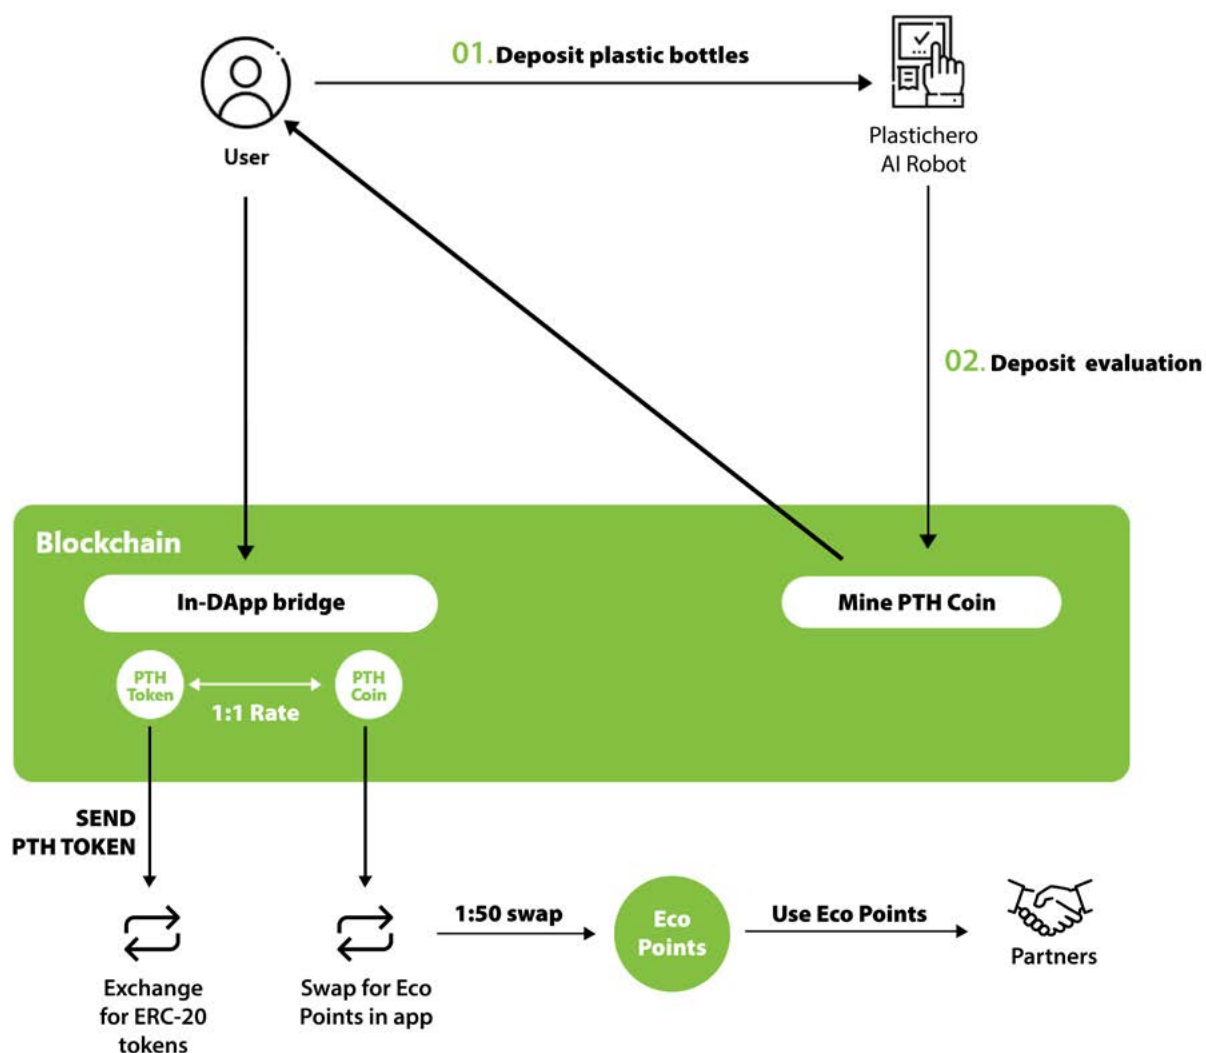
User

01. Deposit plastic bottles

Plastichero AI Robot

02. Deposit evaluation

Blockchain

In-DApp bridge

Mine PTH Coin

PTH Token

1:1 Rate

PTH Coin

SEND PTH TOKEN

Exchange for ERC-20 tokens

Swap for Eco Points in app

1:50 swap

Eco Points

Use Eco Points

Partners